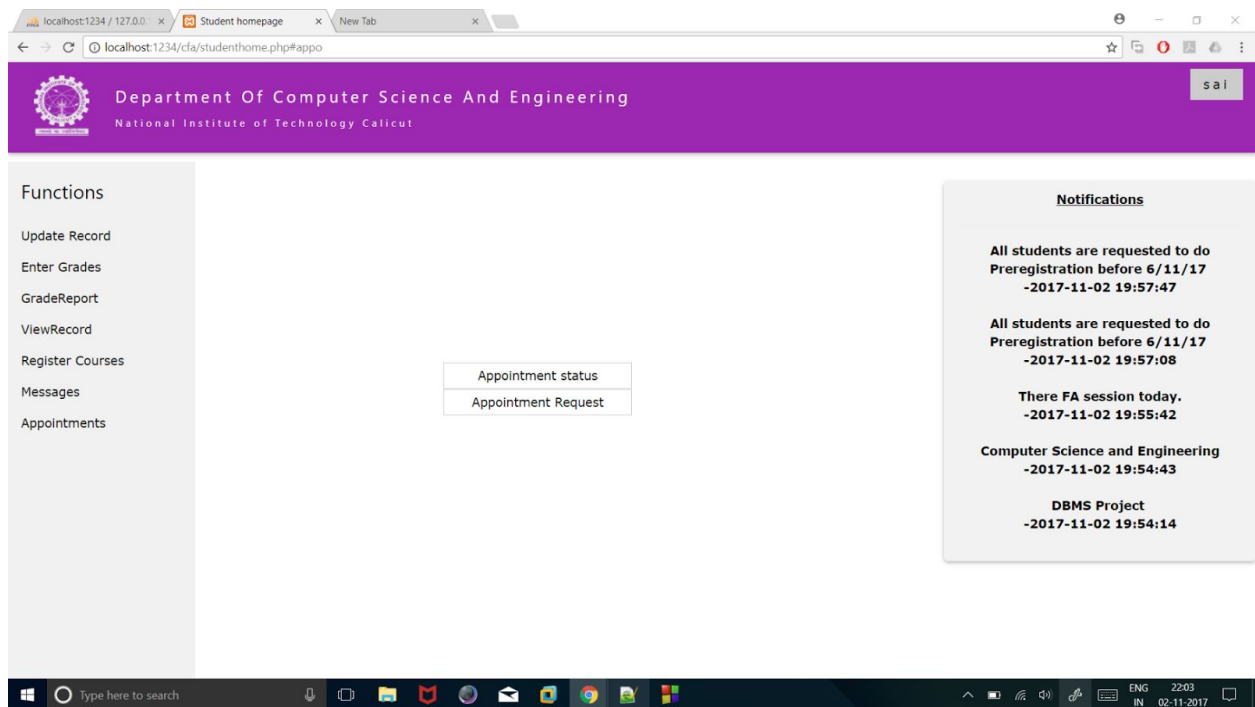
localhost:1234 / 127.0.0.
Student homepage
New Tab
localhost:1234/cfa/studenthome.php#appo

Department Of Computer Science And Engineering
National Institute of Technology Calicut

sai

Functions

Update Record
Enter Grades
GradeReport
ViewRecord
Register Courses
Messages
Appointments

Appointment status
Appointment Request

Notifications

All students are requested to do Preregistration before 6/11/17 -2017-11-02 19:57:47

All students are requested to do Preregistration before 6/11/17 -2017-11-02 19:57:08

There FA session today. -2017-11-02 19:55:42

Computer Science and Engineering -2017-11-02 19:54:43

DBMS Project -2017-11-02 19:54:14

Type here to search

ENG IN 22:03 02-11-2017